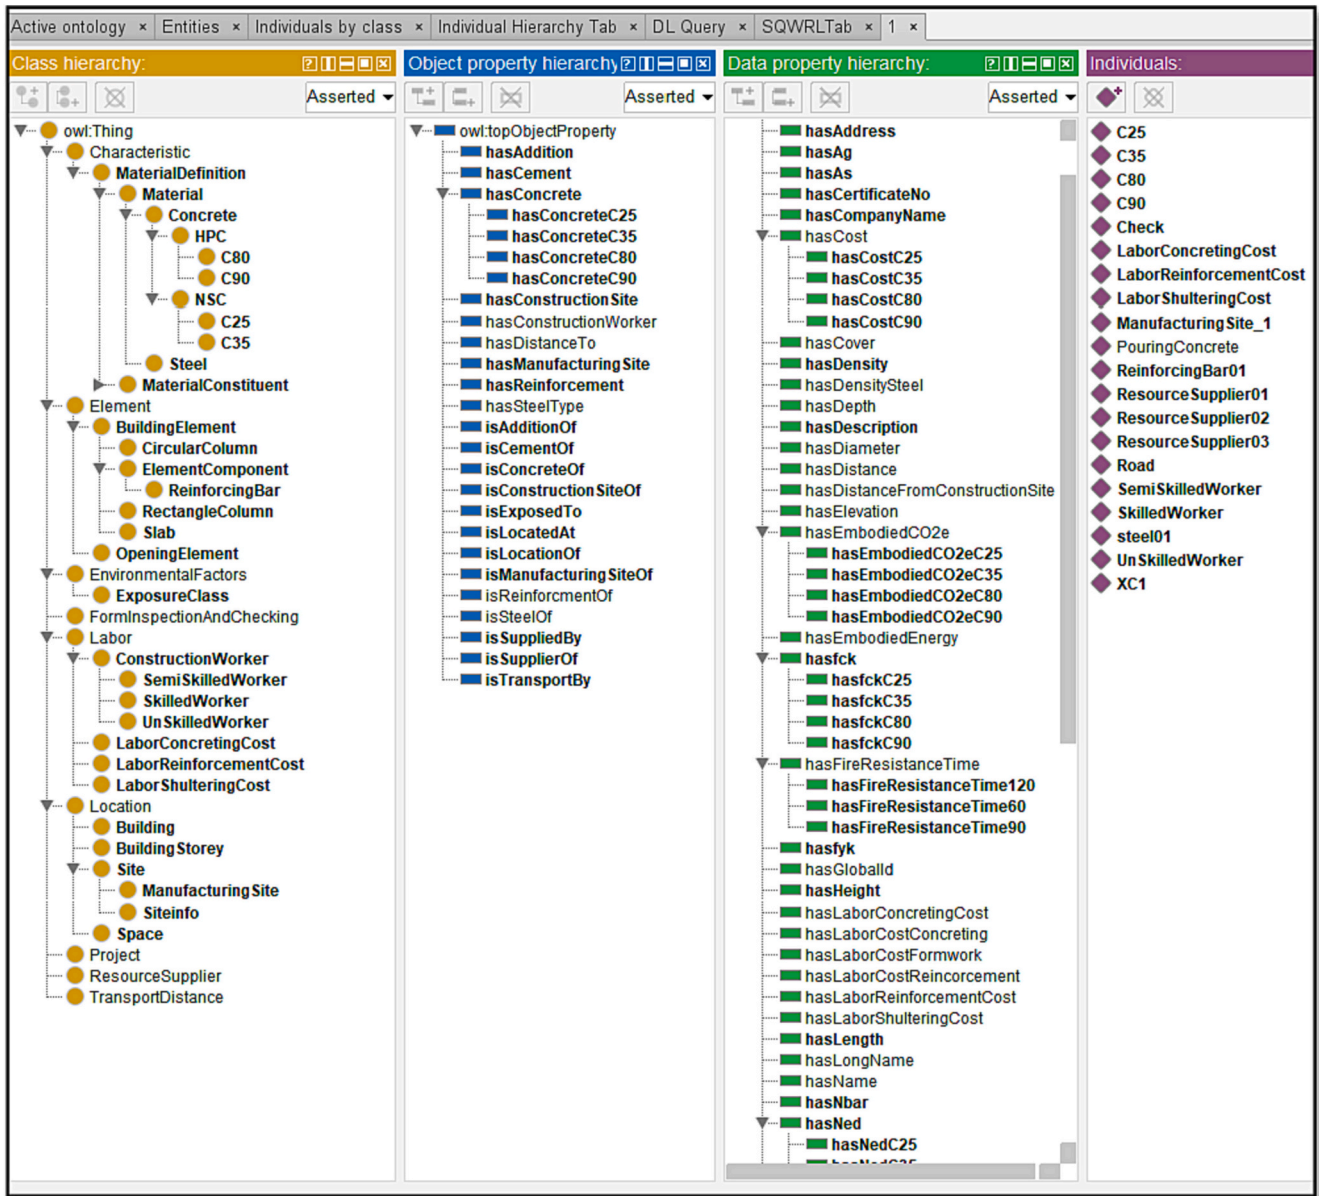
Active ontology × Entities × Individuals by class × Individual Hierarchy Tab × DL Query × SQWRLTab × 1 ×

Class hierarchy:

Asserted

owl:Thing
Characteristic
MaterialDefinition
Material
Concrete
HPC
C80
C90
NSC
C25
C35
Steel
MaterialConstituent
Element
BuildingElement
CircularColumn
ElementComponent
ReinforcingBar
RectangleColumn
Slab
OpeningElement
EnvironmentalFactors
ExposureClass
FormInspectionAndChecking
Labor
ConstructionWorker
SemiSkilledWorker
SkilledWorker
UnSkilledWorker
LaborConcretingCost
LaborReinforcementCost
LaborShulteringCost
Location
Building
BuildingStorey
Site
ManufacturingSite
Siteinfo
Space
Project
ResourceSupplier
TransportDistance

Object property hierarchy

Asserted

owl:topObjectProperty
hasAddition
hasCement
hasConcrete
hasConcreteC25
hasConcreteC35
hasConcreteC80
hasConcreteC90
hasConstructionSite
hasConstructionWorker
hasDistanceTo
hasManufacturingSite
hasReinforcement
hasSteelType
isAdditionOf
isCementOf
isConcreteOf
isConstructionSiteOf
isExposedTo
isLocatedAt
isLocationOf
isManufacturingSiteOf
isReinforcmentOf
isSteelOf
isSuppliedBy
isSupplierOf
isTransportBy

Data property hierarchy:

Asserted

hasAddress
hasAg
hasAs
hasCertificateNo
hasCompanyName
hasCost
hasCostC25
hasCostC35
hasCostC80
hasCostC90
hasCover
hasDensity
hasDensitySteel
hasDepth
hasDescription
hasDiameter
hasDistance
hasDistanceFromConstructionSite
hasElevation
hasEmbodiedCO2e
hasEmbodiedCO2eC25
hasEmbodiedCO2eC35
hasEmbodiedCO2eC80
hasEmbodiedCO2eC90
hasEmbodiedEnergy
hasfck
hasfckC25
hasfckC35
hasfckC80
hasfckC90
hasFireResistanceTime
hasFireResistanceTime120
hasFireResistanceTime60
hasFireResistanceTime90
hasfyk
hasGlobalId
hasHeight
hasLaborConcretingCost
hasLaborCostConcreting
hasLaborCostFormwork
hasLaborCostReincorcement
hasLaborReinforcementCost
hasLaborShulteringCost
hasLength
hasLongName
hasName
hasNbar
hasNed
hasNedC25
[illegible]

Individuals:

C25
C35
C80
C90
Check
LaborConcretingCost
LaborReinforcementCost
LaborShulteringCost
ManufacturingSite_1
PouringConcrete
ReinforcingBar01
ResourceSupplier01
ResourceSupplier02
ResourceSupplier03
Road
SemiSkilledWorker
SkilledWorker
steel01
UnSkilledWorker
XC1